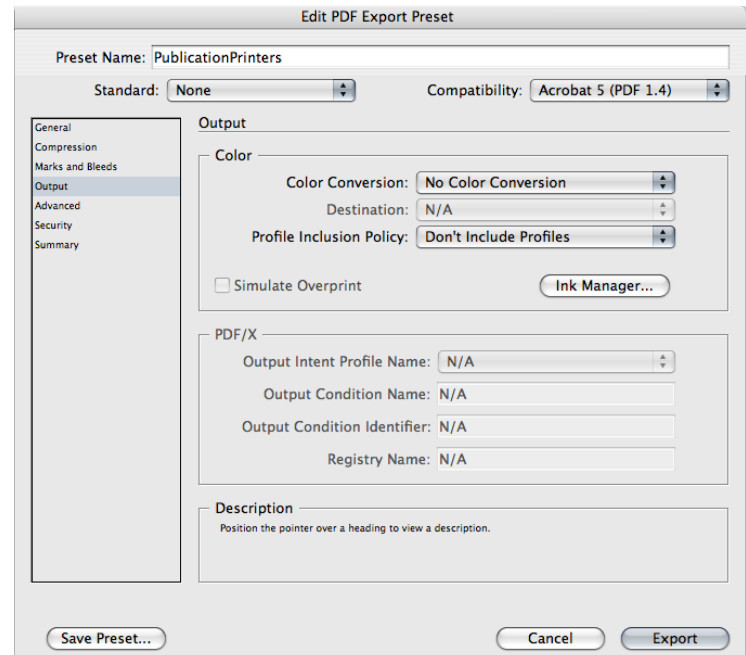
Edit PDF Export Preset

Preset Name: PublicationPrinters

Standard: None

Compatibility: Acrobat 5 (PDF 1.4)

General
Compression
Marks and Bleeds
Output
Advanced
Security
Summary

Output

Color

Color Conversion: No Color Conversion

Destination: N/A

Profile Inclusion Policy: Don't Include Profiles

Simulate Overprint

Ink Manager...

PDF/X

Output Intent Profile Name: N/A

Output Condition Name: N/A

Output Condition Identifier: N/A

Registry Name: N/A

Description

Position the pointer over a heading to view a description.

Save Preset...

Cancel

Export